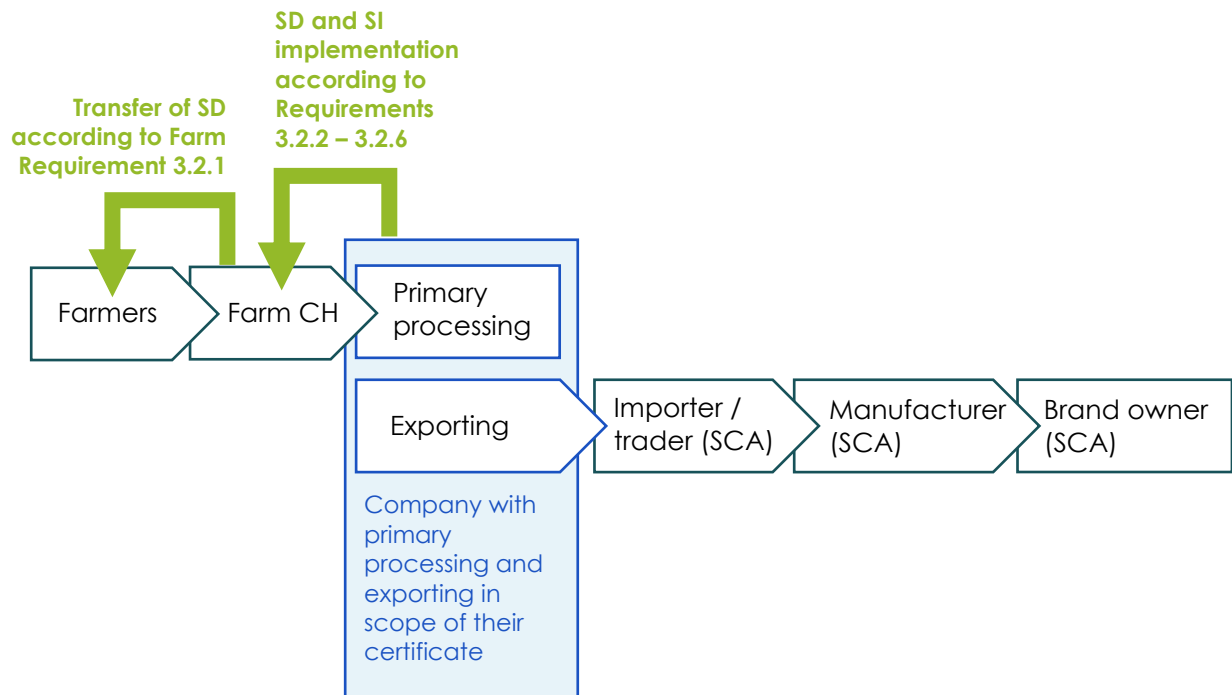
SD and SI implementation according to Requirements 3.2.2 – 3.2.6

Transfer of SD according to Farm Requirement 3.2.1

Farmers

Farm CH

Primary processing

Exporting

Importer / trader (SCA)

Manufacturer (SCA)

Brand owner (SCA)

Company with primary processing and exporting in scope of their certificate